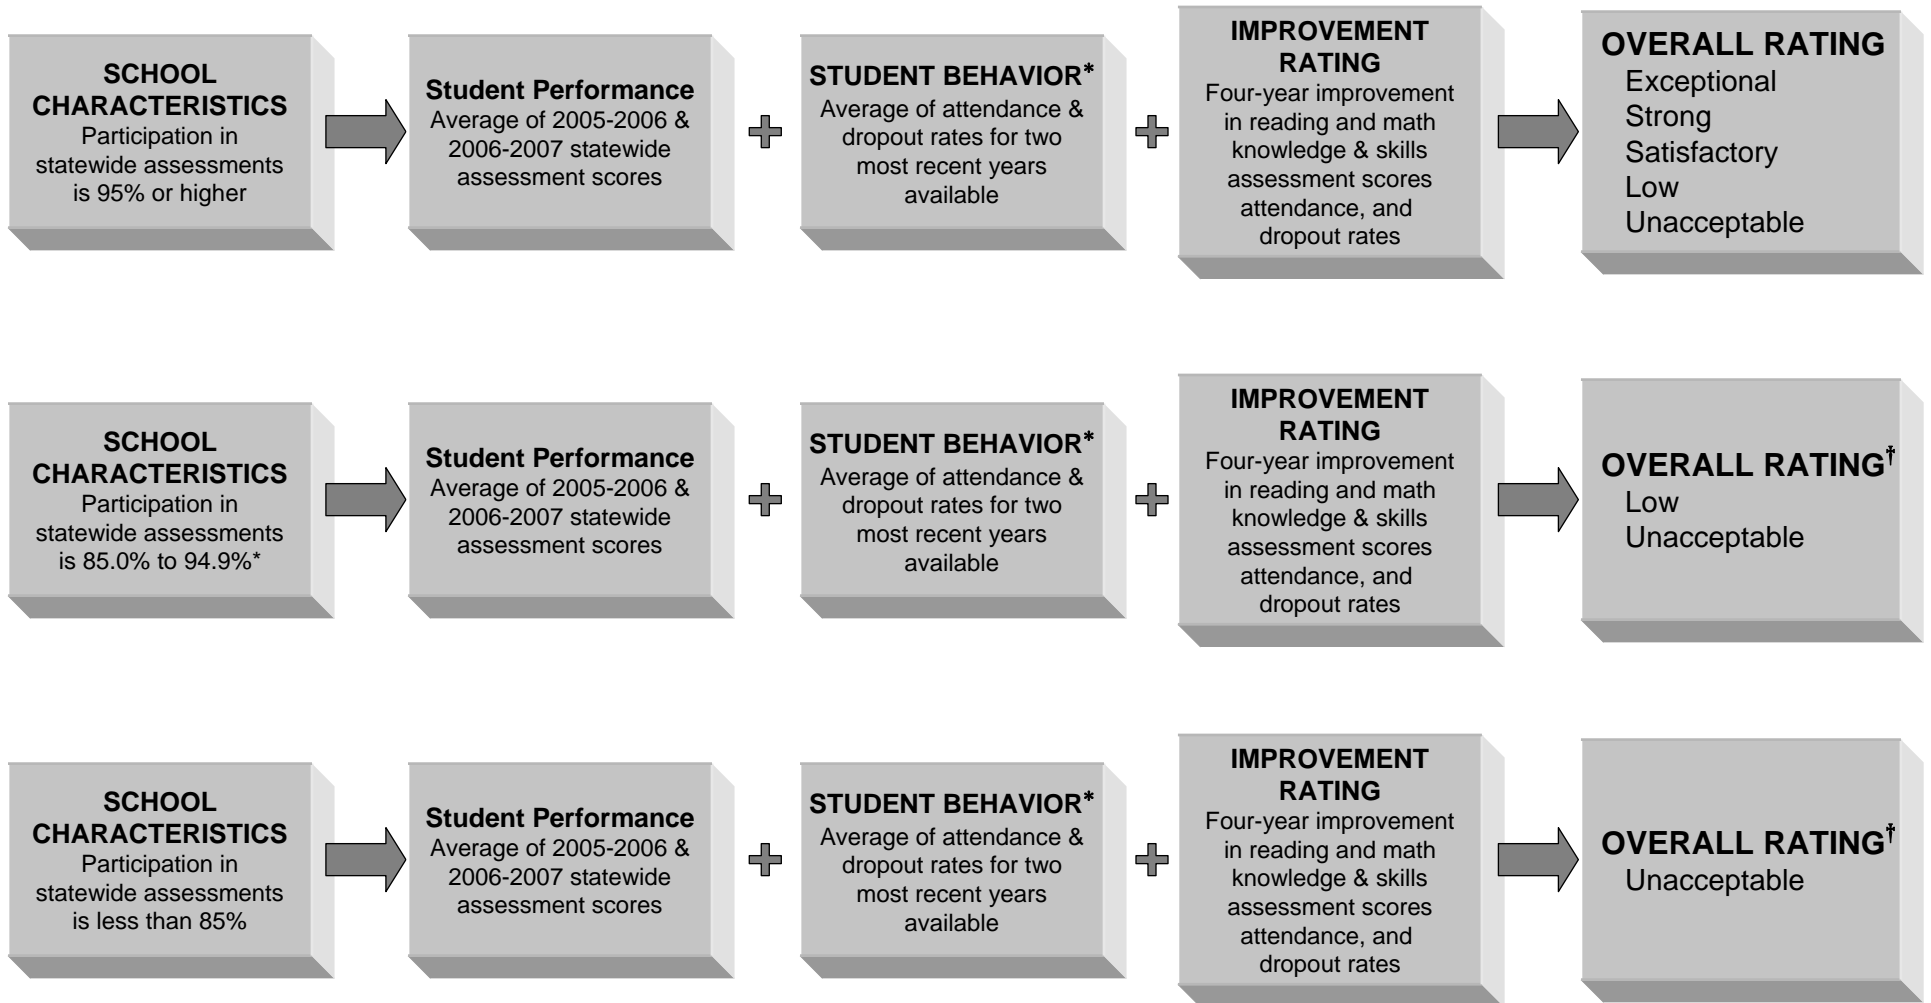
SCHOOL CHARACTERISTICS
Participation in statewide assessments is 95% or higher

Student Performance
Average of 2005-2006 & 2006-2007 statewide assessment scores

+

STUDENT BEHAVIOR*
Average of attendance & dropout rates for two most recent years available

+

IMPROVEMENT RATING
Four-year improvement in reading and math knowledge & skills assessment scores attendance, and dropout rates

OVERALL RATING
Exceptional
Strong
Satisfactory
Low
Unacceptable

SCHOOL CHARACTERISTICS
Participation in statewide assessments is 85.0% to 94.9%*

Student Performance
Average of 2005-2006 & 2006-2007 statewide assessment scores

+

STUDENT BEHAVIOR*
Average of attendance & dropout rates for two most recent years available

+

IMPROVEMENT RATING
Four-year improvement in reading and math knowledge & skills assessment scores attendance, and dropout rates

OVERALL RATING†
Low
Unacceptable

SCHOOL CHARACTERISTICS
Participation in statewide assessments is less than 85%

Student Performance
Average of 2005-2006 & 2006-2007 statewide assessment scores

+

STUDENT BEHAVIOR*
Average of attendance & dropout rates for two most recent years available

+

IMPROVEMENT RATING
Four-year improvement in reading and math knowledge & skills assessment scores attendance, and dropout rates

OVERALL RATING†
Unacceptable